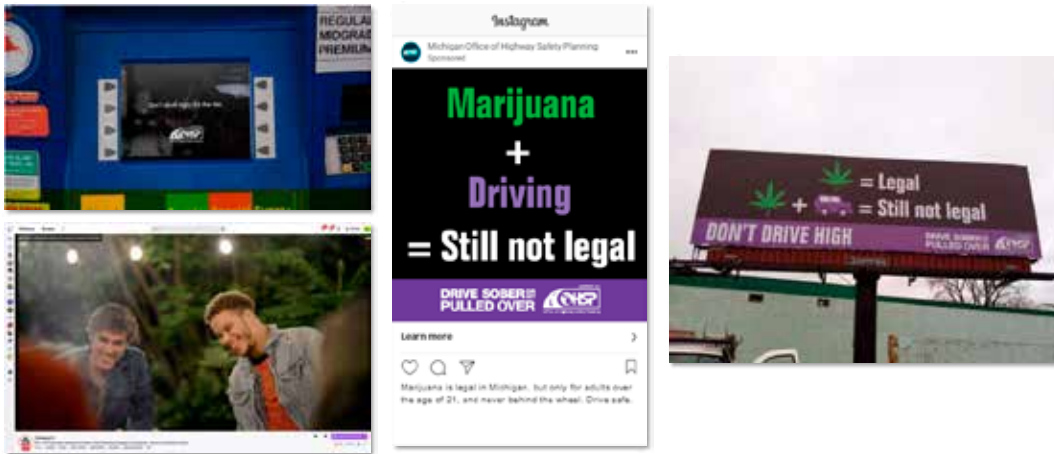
REGULAR
MIDGRADE
PREMIUM

Don't drive high. Not this time.

OHSP

Instagram

Michigan Office of Highway Safety Planning
Sponsored

Marijuana
+
Driving
= Still not legal

DRIVE SOBER OR GET PULLED OVER
OHSP

Learn more

Marijuana is legal in Michigan, but only for adults over the age of 21, and never behind the wheel. Drive safe.

= Legal
+ = Still not legal
DON'T DRIVE HIGH
DRIVE SOBER OR GET PULLED OVER
OHSP